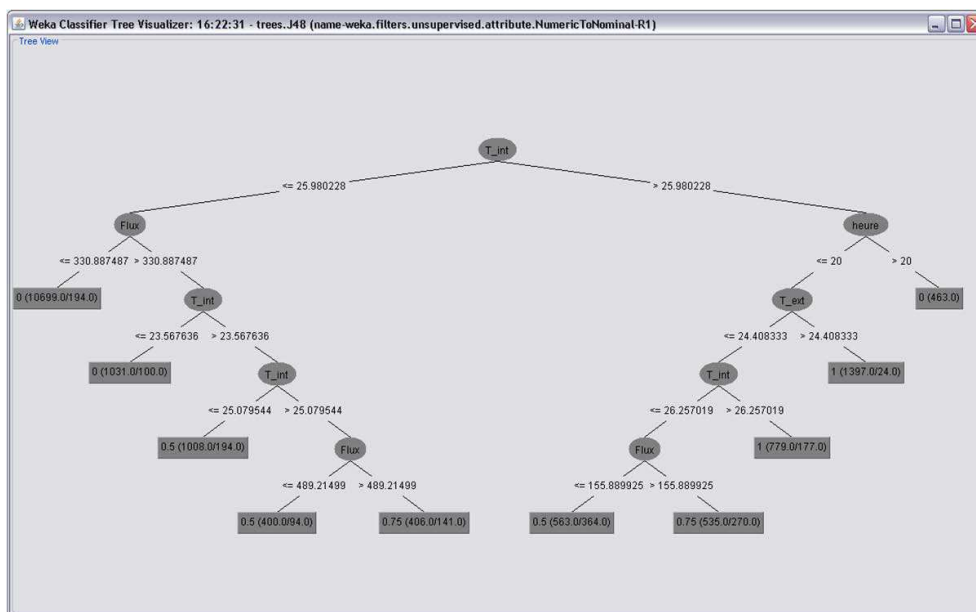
Weka Classifier Tree Visualizer: 16:22:31 - trees.J48 (name-weka.filters.unsupervised.attribute.NumericToNominal-R1)

Tree View

T_int

<= 25.980228

> 25.980228

Flux

<= 330.887487

> 330.887487

0 (10699.0/194.0)

T_int

<= 23.567636

> 23.567636

0 (1031.0/100.0)

T_int

<= 25.079544

> 25.079544

0.5 (1008.0/194.0)

Flux

<= 489.21499

> 489.21499

0.5 (400.0/94.0)

0.75 (406.0/141.0)

heure

<= 20

> 20

0 (463.0)

T_ext

<= 24.408333

> 24.408333

T_int

1 (1397.0/24.0)

<= 26.257019

> 26.257019

Flux

1 (779.0/177.0)

<= 155.889925

> 155.889925

0.5 (563.0/364.0)

0.75 (535.0/270.0)